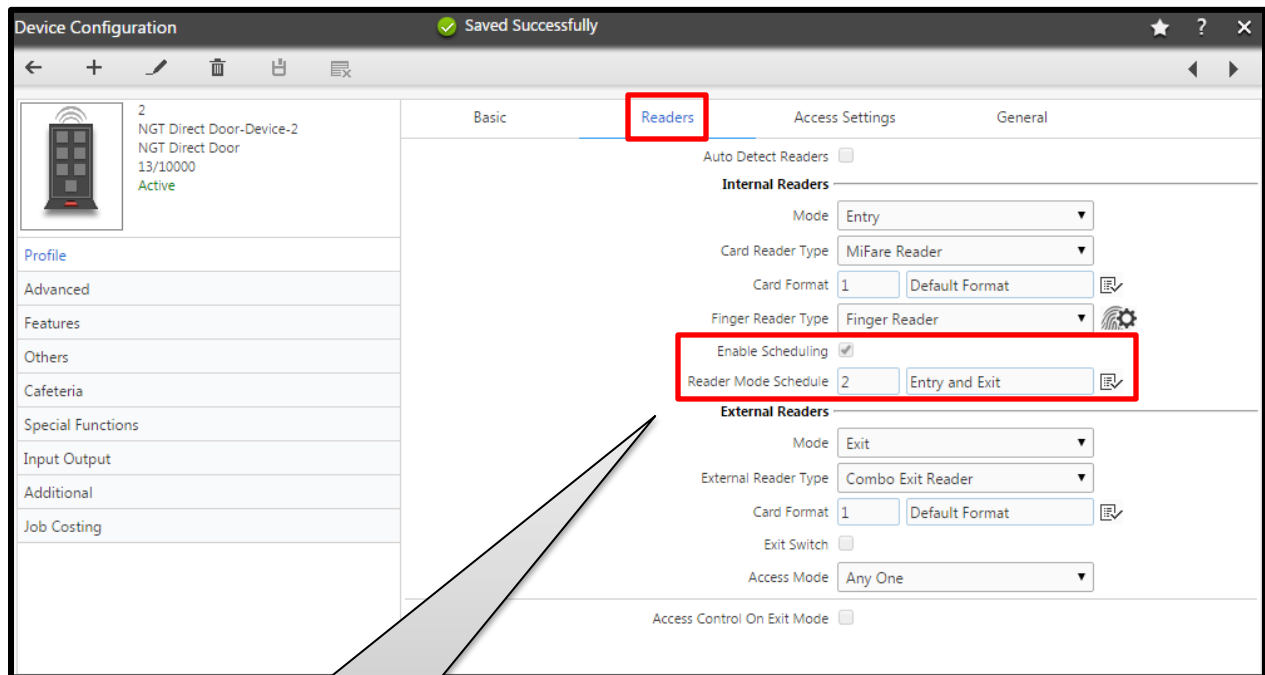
Device Configuration
Saved Successfully

2
NGT Direct Door-Device-2
NGT Direct Door
13/10000
Active

Profile
Advanced
Features
Others
Cafeteria
Special Functions
Input Output
Additional
Job Costing

Basic
Readers
Access Settings
General

Auto Detect Readers
Internal Readers
Mode Entry
Card Reader Type MiFare Reader
Card Format 1 Default Format
Finger Reader Type Finger Reader
Enable Scheduling
Reader Mode Schedule 2 Entry and Exit
External Readers
Mode Exit
External Reader Type Combo Exit Reader
Card Format 1 Default Format
Exit Switch
Access Mode Any One
Access Control On Exit Mode